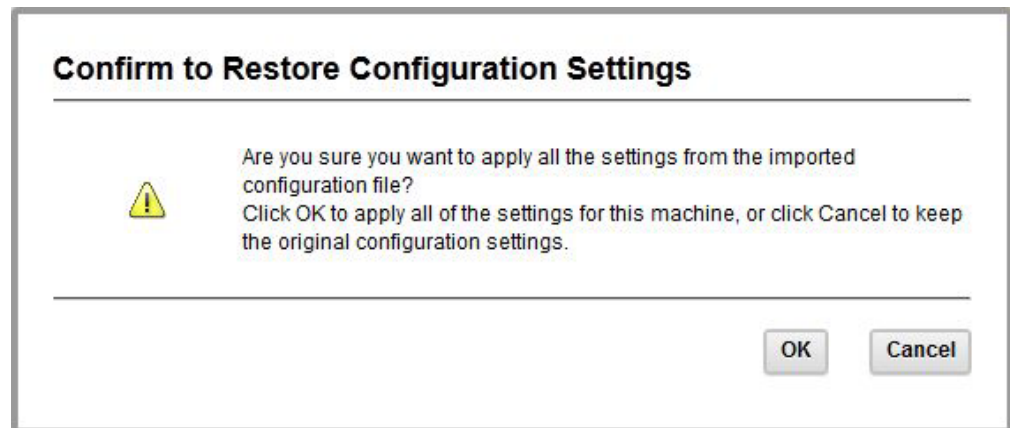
Confirm to Restore Configuration Settings

Are you sure you want to apply all the settings from the imported configuration file?
Click OK to apply all of the settings for this machine, or click Cancel to keep the original configuration settings.

OK

Cancel